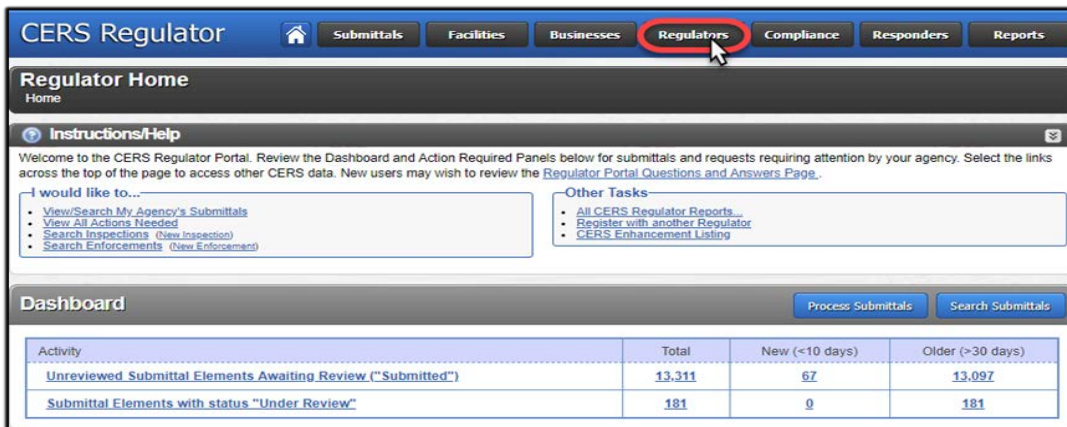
CERS Regulator

Submittals Facilities Businesses Regulators Compliance Responders Reports

Regulator Home
Home

Instructions/Help

Welcome to the CERS Regulator Portal. Review the Dashboard and Action Required Panels below for submittals and requests requiring attention by your agency. Select the links across the top of the page to access other CERS data. New users may wish to review the Regulator Portal Questions and Answers Page.

I would like to...
- View/Search My Agency's Submittals
- View All Actions Needed
- Search Inspections (New Inspection)
- Search Enforcements (New Enforcement)

Other Tasks
- All CERS Regulator Reports...
- Register with another Regulator
- CERS Enhancement Listing

Dashboard

Process Submittals Search Submittals

| Activity | Total | New (<10 days) | Older (>30 days) |
|---|---|---|---|
| Unreviewed Submittal Elements Awaiting Review ("Submitted") | 13,311 | 67 | 13,097 |
| Submittal Elements with status "Under Review" | 181 | 0 | 181 |